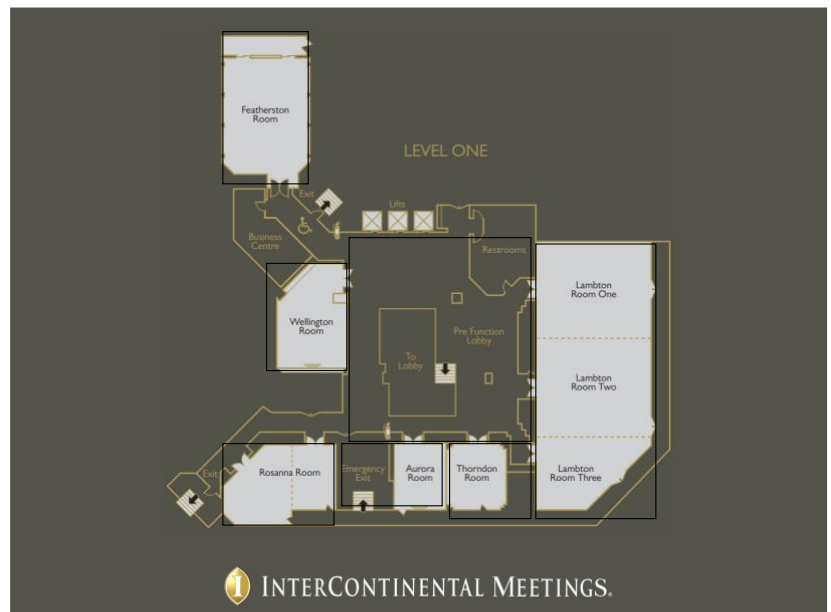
LEVEL ONE

Featherston Room

Exit

Lifts

Business Centre

Restrooms

Wellington Room

Pre Function Lobby

To Lobby

Lambton Room One

Lambton Room Two

Lambton Room Three

Exit

Rosanna Room

Emergency Exit

Aurora Room

Thorndon Room

INTERCONTINENTAL MEETINGS.